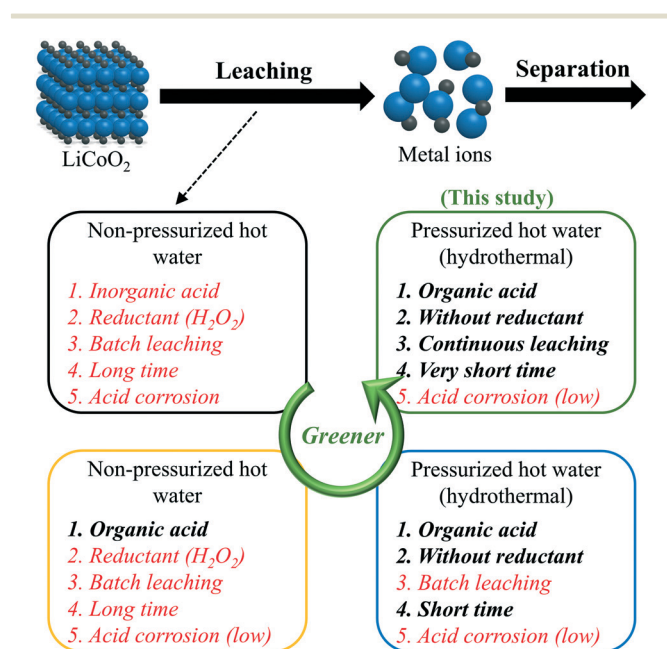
Leaching

Separation

$LiCoO_2$

Metal ions

(This study)

Non-pressurized hot water

1. Inorganic acid
2. Reductant ($H_2O_2$)
3. Batch leaching
4. Long time
5. Acid corrosion

Pressurized hot water (hydrothermal)

1. Organic acid
2. Without reductant
3. Continuous leaching
4. Very short time
5. Acid corrosion (low)

Greener

Non-pressurized hot water

1. Organic acid
2. Reductant ($H_2O_2$)
3. Batch leaching
4. Long time
5. Acid corrosion (low)

Pressurized hot water (hydrothermal)

1. Organic acid
2. Without reductant
3. Batch leaching
4. Short time
5. Acid corrosion (low)